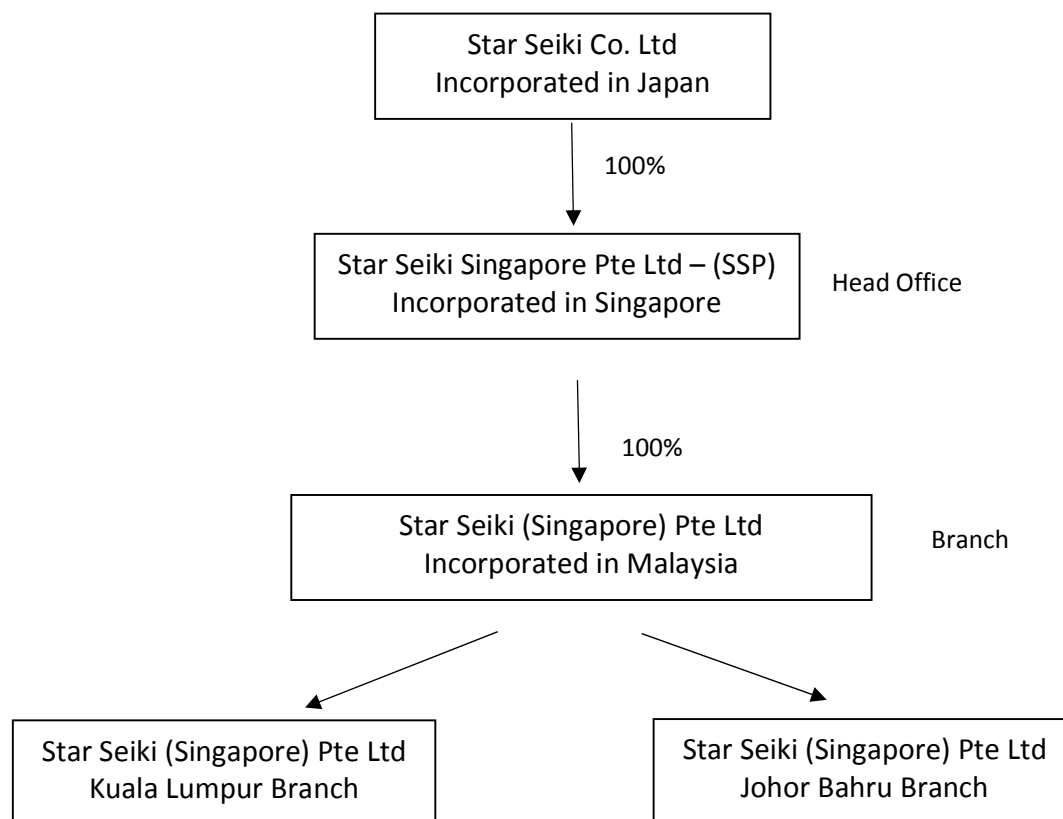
Star Seiki Co. Ltd
Incorporated in Japan

100%

Star Seiki Singapore Pte Ltd – (SSP)
Incorporated in Singapore

Head Office

100%

Star Seiki (Singapore) Pte Ltd
Incorporated in Malaysia

Branch

Star Seiki (Singapore) Pte Ltd
Kuala Lumpur Branch

Star Seiki (Singapore) Pte Ltd
Johor Bahru Branch